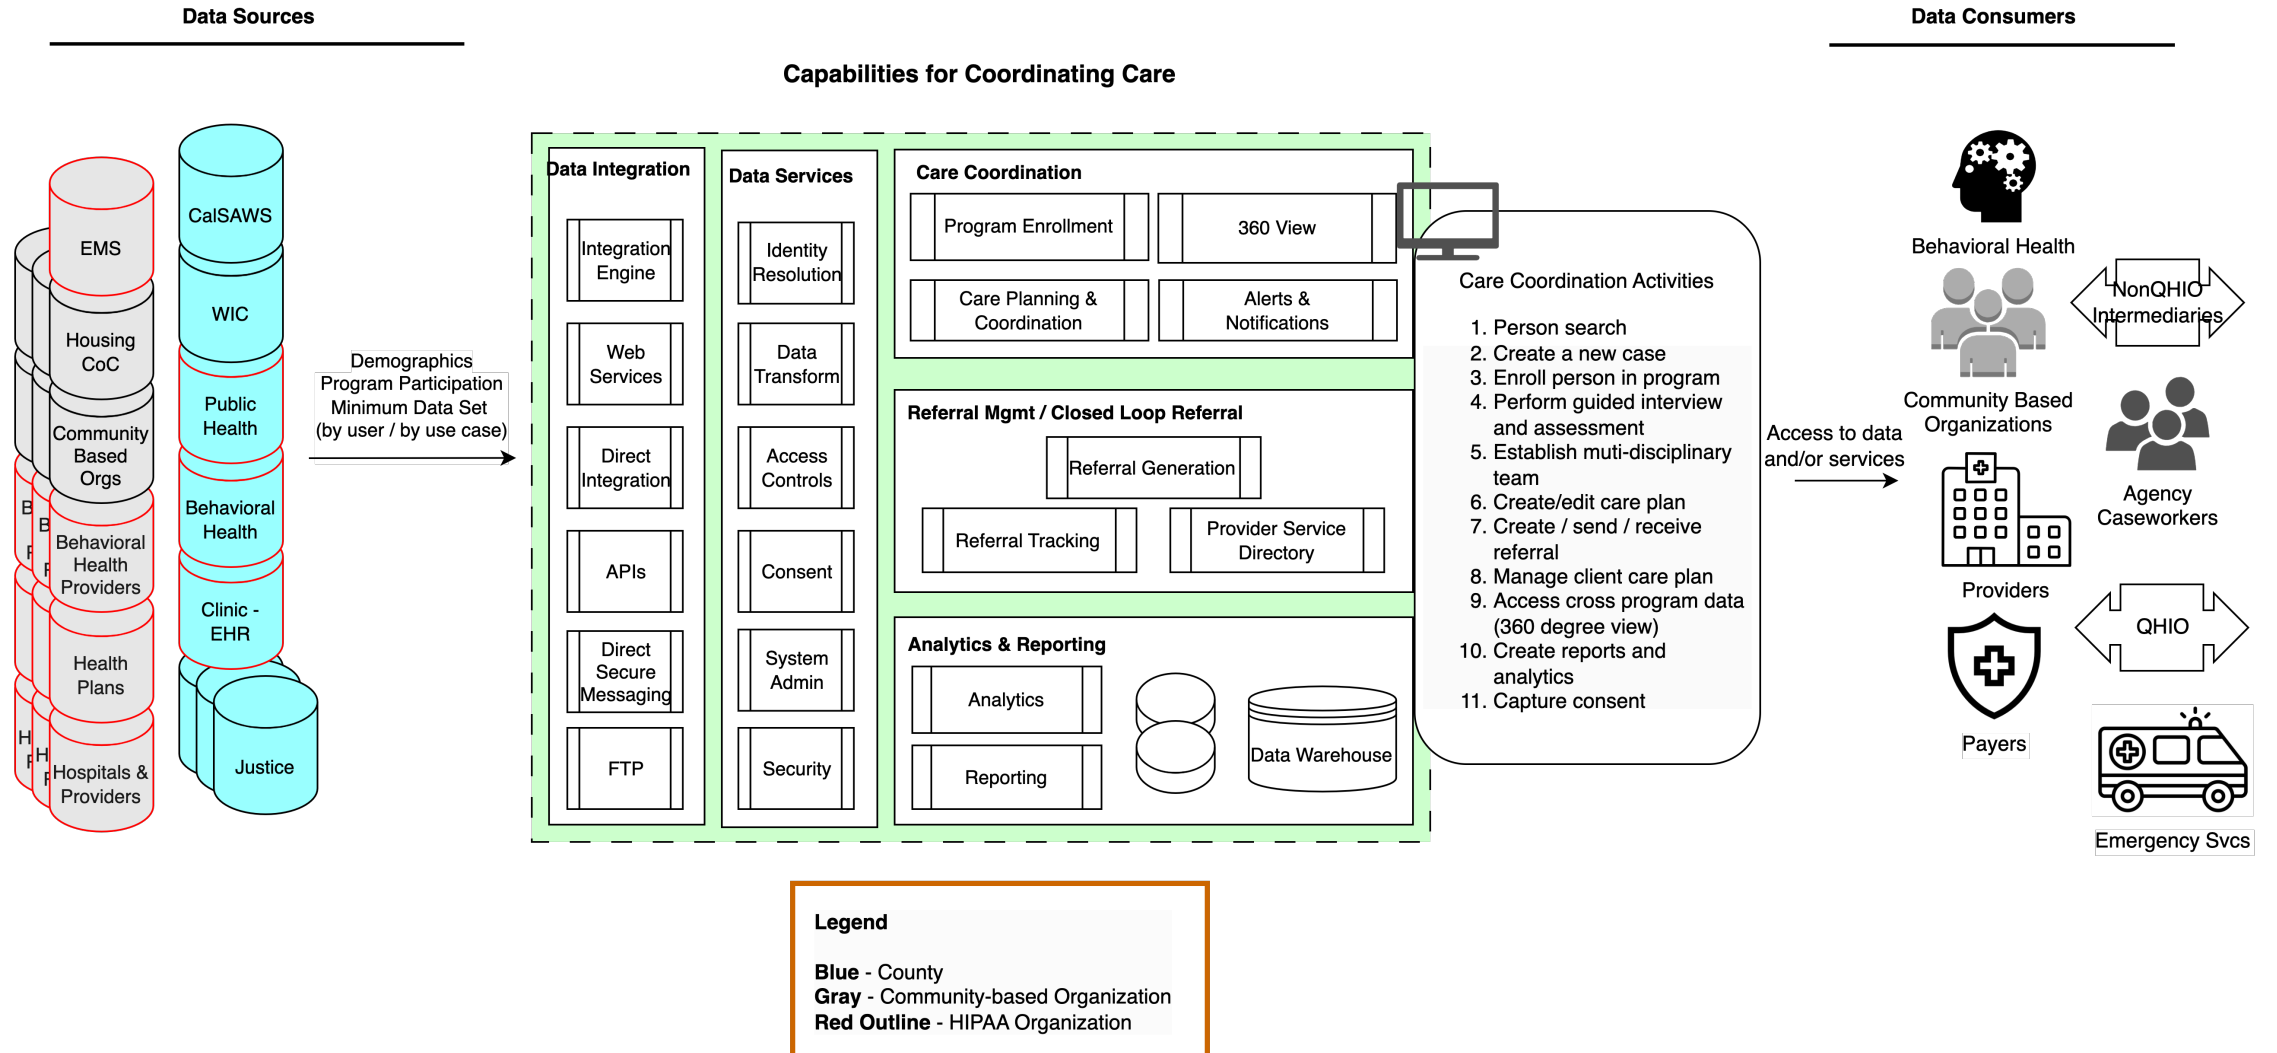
Data Sources

Data Consumers

Capabilities for Coordinating Care

EMS
Housing CoC
Community Based Orgs
Behavioral Health Providers
Health Plans
Hospitals & Providers

CalSAWS
WIC
Public Health
Behavioral Health
Clinic - EHR
Justice

Demographics
Program Participation
Minimum Data Set
(by user / by use case)

Data Integration
Integration Engine
Web Services
Direct Integration
APIs
Direct Secure Messaging
FTP

Data Services
Identity Resolution
Data Transform
Access Controls
Consent
System Admin
Security

Care Coordination
Program Enrollment
360 View
Care Planning & Coordination
Alerts & Notifications

Referral Mgmt / Closed Loop Referral
Referral Generation
Referral Tracking
Provider Service Directory

Analytics & Reporting
Analytics
Reporting
Data Warehouse

Care Coordination Activities

1. Person search
2. Create a new case
3. Enroll person in program
4. Perform guided interview and assessment
5. Establish muti-disciplinary team
6. Create/edit care plan
7. Create / send / receive referral
8. Manage client care plan
9. Access cross program data (360 degree view)
10. Create reports and analytics
11. Capture consent

Access to data and/or services

Behavioral Health
NonQHIO Intermediaries
Community Based Organizations
Agency Caseworkers
Providers
QHIO
Payers
Emergency Svcs

Legend

**Blue** - County
**Gray** - Community-based Organization
**Red Outline** - HIPAA Organization